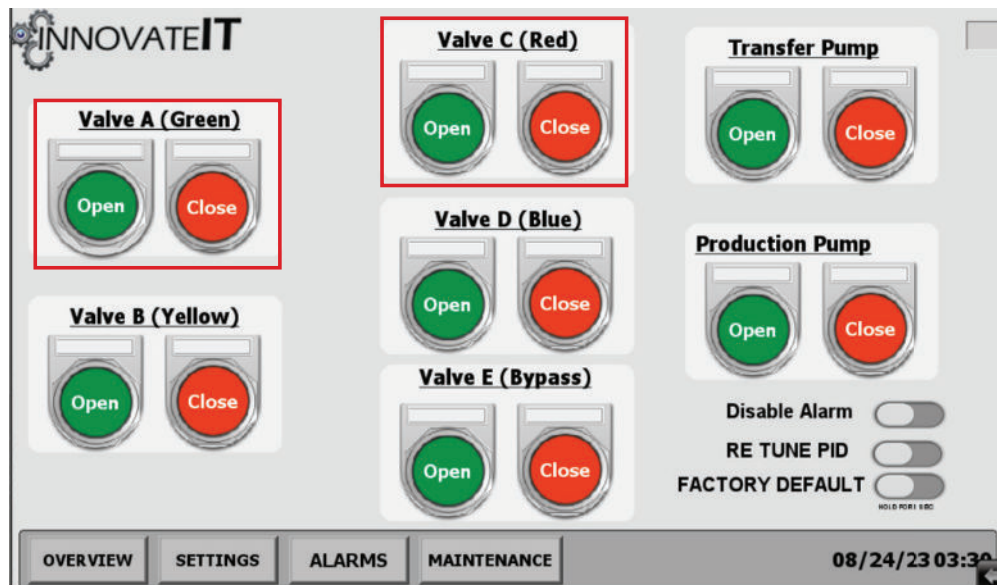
INNOVATEIT

Valve A (Green)
Open
Close

Valve B (Yellow)
Open
Close

Valve C (Red)
Open
Close

Valve D (Blue)
Open
Close

Valve E (Bypass)
Open
Close

Transfer Pump
Open
Close

Production Pump
Open
Close

Disable Alarm
RE TUNE PID
FACTORY DEFAULT
HOLD FOR 1 SEC

OVERVIEW
SETTINGS
ALARMS
MAINTENANCE
08/24/23 03:3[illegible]